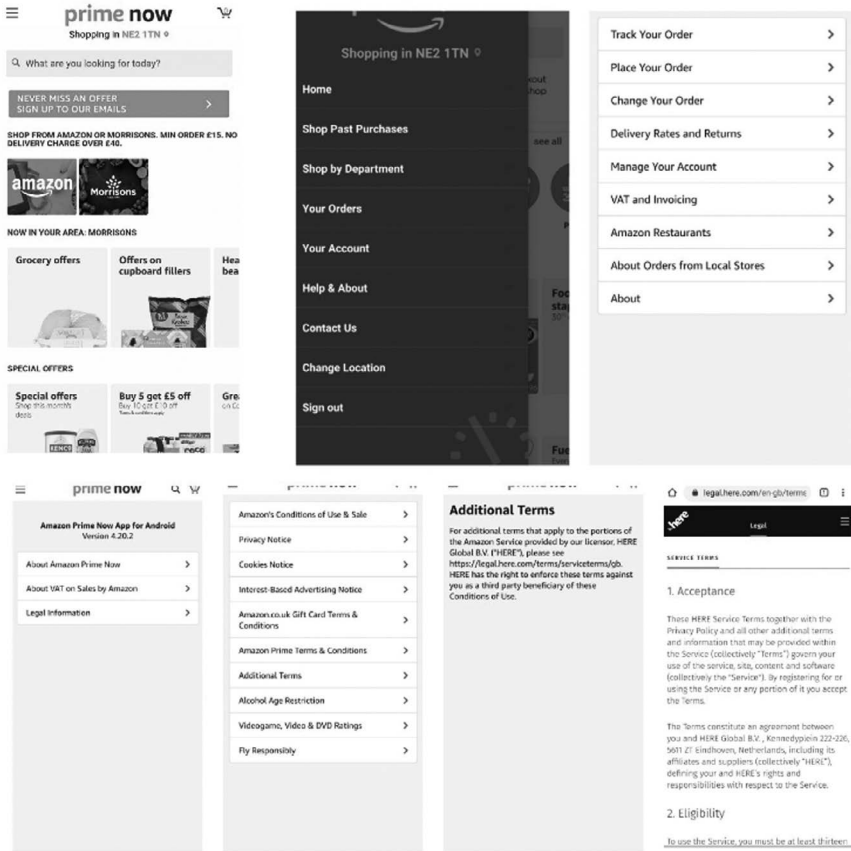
prime now
Shopping in NE2 1TN

What are you looking for today?

NEVER MISS AN OFFER
SIGN UP TO OUR EMAILS

SHOP FROM AMAZON OR MORRISONS. MIN ORDER £15. NO DELIVERY CHARGE OVER £40.

amazon
Morrisons

NOW IN YOUR AREA: MORRISONS

Grocery offers
Offers on cupboard fillers
Hea bea

SPECIAL OFFERS

Special offers
Shop this month's deals
Buy 5 get £5 off
Buy 10 get £10 off
Gre

Shopping in NE2 1TN

Home
Shop Past Purchases
Shop by Department
Your Orders
Your Account
Help & About
Contact Us
Change Location
Sign out

Track Your Order
Place Your Order
Change Your Order
Delivery Rates and Returns
Manage Your Account
VAT and Invoicing
Amazon Restaurants
About Orders from Local Stores
About

prime now

Amazon Prime Now App for Android
Version 4.20.2

About Amazon Prime Now
About VAT on Sales by Amazon
Legal Information

Amazon's Conditions of Use & Sale
Privacy Notice
Cookies Notice
Interest-Based Advertising Notice
Amazon.co.uk Gift Card Terms & Conditions
Amazon Prime Terms & Conditions
Additional Terms
Alcohol Age Restriction
Videogame, Video & DVD Ratings
Fly Responsibly

Additional Terms

For additional terms that apply to the portions of the Amazon Service provided by our licensor, HERE Global B.V. ("HERE"), please see https://legal.here.com/terms/serviceterms/gb. HERE has the right to enforce these terms against you as a third party beneficiary of these Conditions of Use.

legal.here.com/en-gb/terms

here
Legal

SERVICE TERMS

1. Acceptance

These HERE Service Terms together with the Privacy Policy and all other additional terms and information that may be provided within the Service (collectively "Terms") govern your use of the service, site, content and software (collectively the "Service"). By registering for or using the Service or any portion of it you accept the Terms.

The Terms constitute an agreement between you and HERE Global B.V., Kennedyplein 222-226, 5611 ZT Eindhoven, Netherlands, including its affiliates and suppliers (collectively "HERE"), defining your and HERE's rights and responsibilities with respect to the Service.

2. Eligibility

To use the Service, you must be at least thirteen